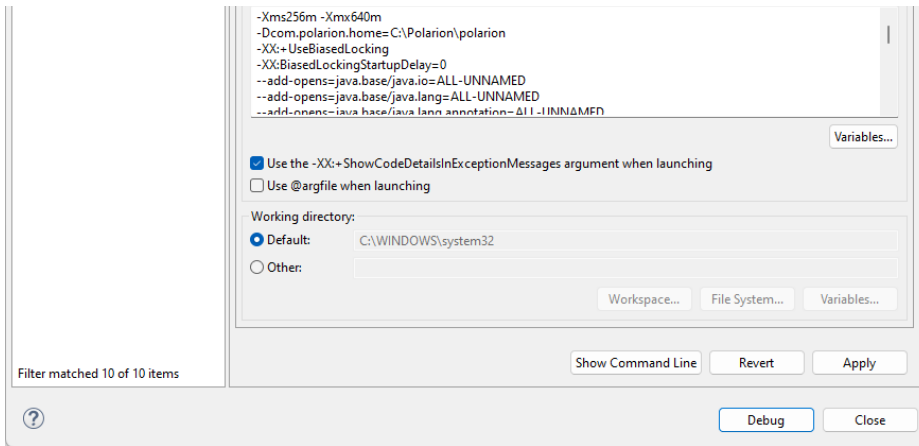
-Xms256m -Xmx640m
-Dcom.polarion.home=C:\Polarion\polarion
-XX:+UseBiasedLocking
-XX:BiasedLockingStartupDelay=0
--add-opens=java.base/java.io=ALL-UNNAMED
--add-opens=java.base/java.lang=ALL-UNNAMED
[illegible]

Variables...

Use the -XX:+ShowCodeDetailsInExceptionMessages argument when launching

Use @argfile when launching

Working directory:

Default: C:\WINDOWS\system32

Other:

Workspace... File System... Variables...

Filter matched 10 of 10 items

Show Command Line Revert Apply

?

Debug Close